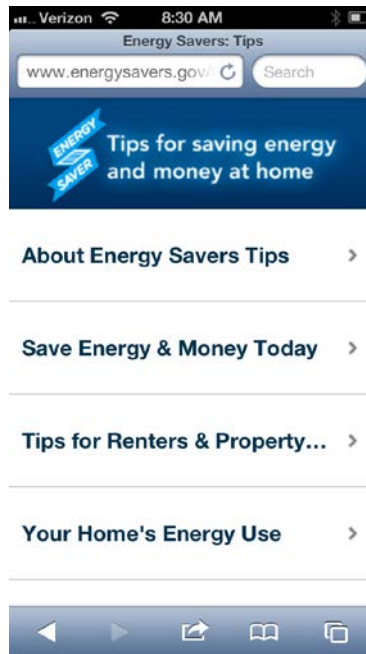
Verizon 8:30 AM

Energy Savers: Tips

www.energysavers.gov/

Search

ENERGY SAVER

Tips for saving energy and money at home

About Energy Savers Tips >

Save Energy & Money Today >

Tips for Renters & Property... >

Your Home's Energy Use >